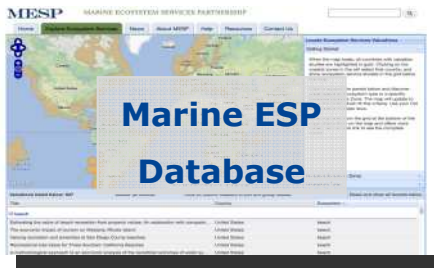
MESP MARINE ECOSYSTEM SERVICES PARTNERSHIP

Home Explore Ecosystem Services News About MESP Help Resources Contact Us

Locate Ecosystem Services Valuations

Getting Started

Marine ESP

Database

Title Country Ecosystem

Beach

United States Beach
United States Beach
United States Beach
United States Beach
United States Beach